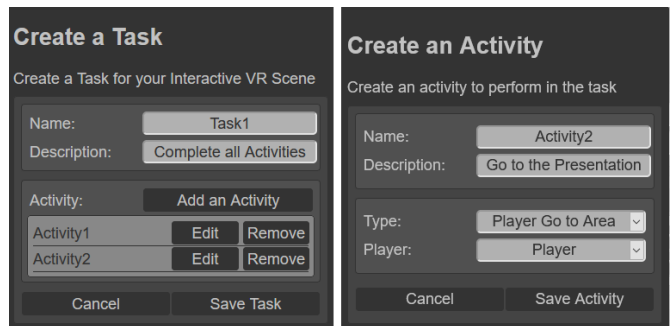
Create a Task

Create a Task for your Interactive VR Scene

Name: Task1
Description: Complete all Activities

Activity: Add an Activity
Activity1 Edit Remove
Activity2 Edit Remove

Cancel Save Task

Create an Activity

Create an activity to perform in the task

Name: Activity2
Description: Go to the Presentation

Type: Player Go to Area
Player: Player

Cancel Save Activity